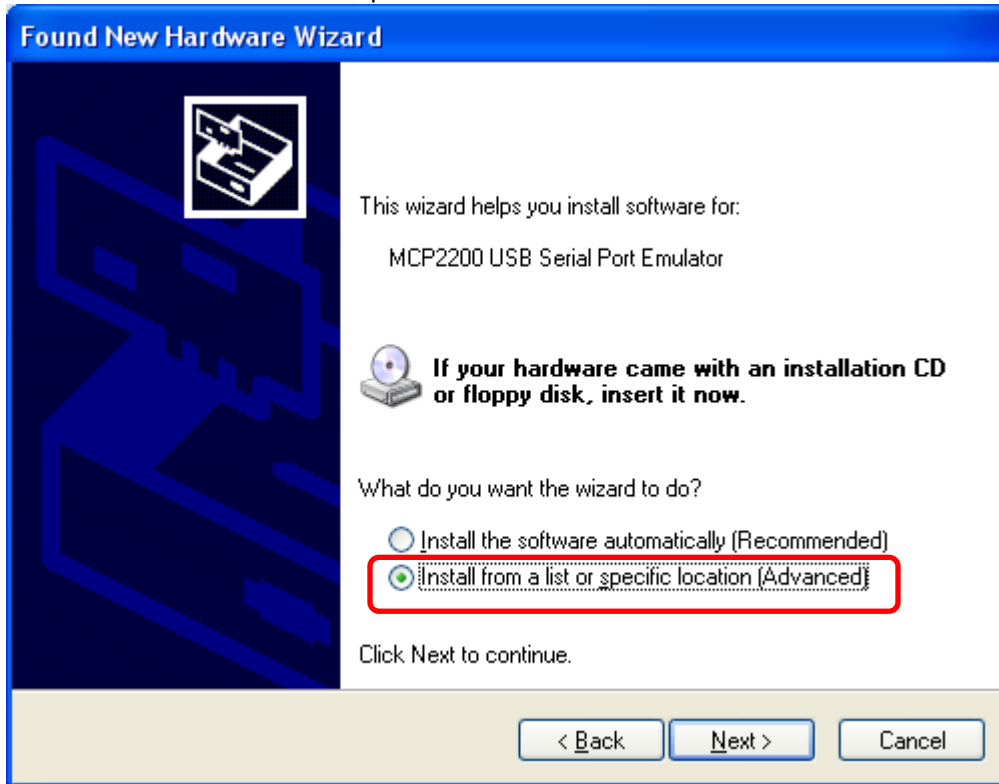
Found New Hardware Wizard

This wizard helps you install software for:

MCP2200 USB Serial Port Emulator

If your hardware came with an installation CD or floppy disk, insert it now.

What do you want the wizard to do?

Install the software automatically (Recommended)

Install from a list or specific location (Advanced)

Click Next to continue.

< Back

Next >

Cancel